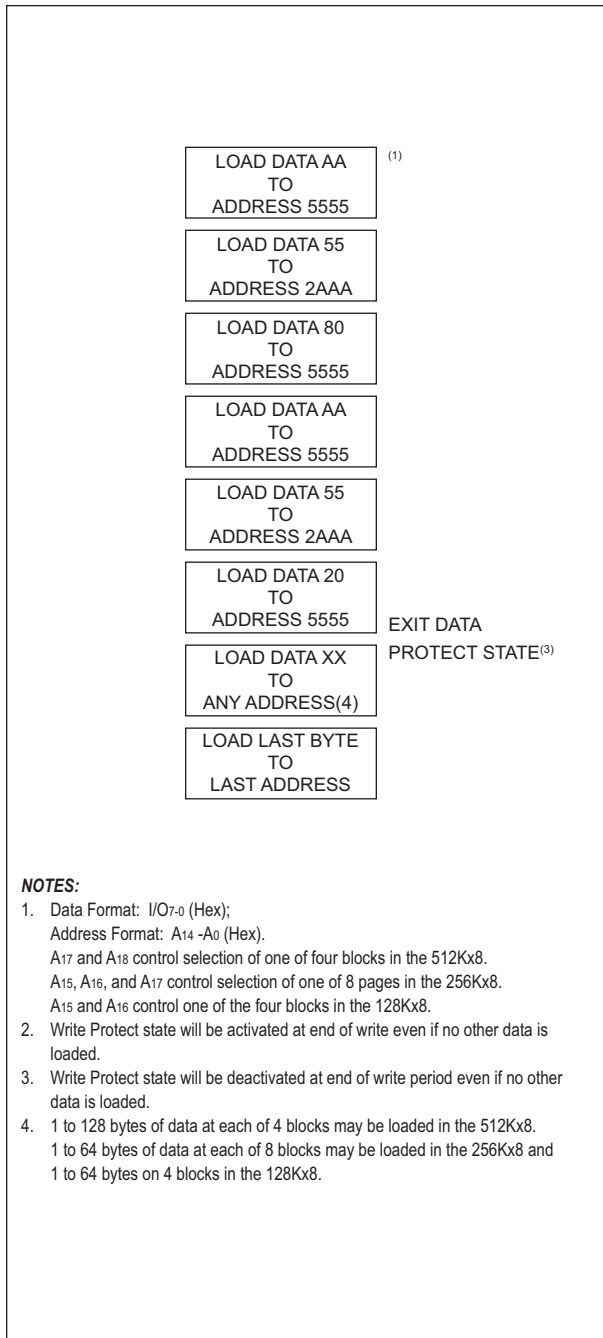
LOAD DATA AA TO ADDRESS 5555 $^{(1)}$

LOAD DATA 55 TO ADDRESS 2AAA

LOAD DATA 80 TO ADDRESS 5555

LOAD DATA AA TO ADDRESS 5555

LOAD DATA 55 TO ADDRESS 2AAA

LOAD DATA 20 TO ADDRESS 5555

EXIT DATA PROTECT STATE$^{(3)}$

LOAD DATA XX TO ANY ADDRESS(4)

LOAD LAST BYTE TO LAST ADDRESS

NOTES:
1. Data Format: I/O$_{7-0}$ (Hex);
Address Format: A$_{14}$ -A$_{0}$ (Hex).
A$_{17}$ and A$_{18}$ control selection of one of four blocks in the 512Kx8.
A$_{15}$, A$_{16}$, and A$_{17}$ control selection of one of 8 pages in the 256Kx8.
A$_{15}$ and A$_{16}$ control one of the four blocks in the 128Kx8.
2. Write Protect state will be activated at end of write even if no other data is loaded.
3. Write Protect state will be deactivated at end of write period even if no other data is loaded.
4. 1 to 128 bytes of data at each of 4 blocks may be loaded in the 512Kx8.
1 to 64 bytes of data at each of 8 blocks may be loaded in the 256Kx8 and
1 to 64 bytes on 4 blocks in the 128Kx8.